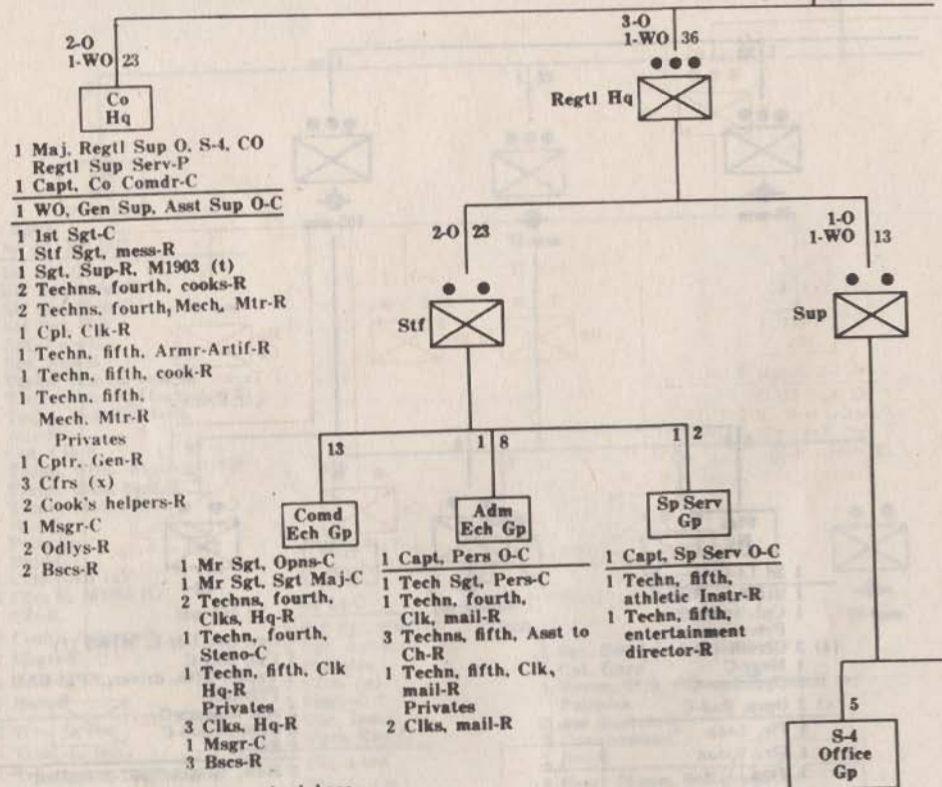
2-O
1-WO 23

Co
Hq

1 Maj, Regtl Sup O, S-4, CO
Regtl Sup Serv-P
1 Capt, Co Comdr-C
1 WO, Gen Sup, Asst Sup O-C
1 1st Sgt-C
1 Stf Sgt, mess-R
1 Sgt, Sup-R, M1903 (t)
2 Techns, fourth, cooks-R
2 Techns, fourth, Mech, Mtr-R
1 Cpl, Clk-R
1 Techn, fifth, Armr-Artif-R
1 Techn, fifth, cook-R
1 Techn, fifth, Mech, Mtr-R
Privates
1 Cptr, Gen-R
3 Cfrs (x)
2 Cook's helpers-R
1 Msgr-C
2 Odlys-R
2 Bscs-R

3-O
1-WO 36

Regtl Hq

2-O 23

Stf

1-O
1-WO 13

Sup

13

Comd
Ech Gp

1 Mr Sgt, Opns-C
1 Mr Sgt, Sgt Maj-C
2 Techns, fourth, Clks, Hq-R
1 Techn, fourth, Steno-C
1 Techn, fifth, Clk Hq-R
Privates
3 Clks, Hq-R
1 Msgr-C
3 Bscs-R

1 8

Adm
Ech Gp

1 Capt, Pers O-C
1 Tech Sgt, Pers-C
1 Techn, fourth, Clk, mail-R
3 Techns, fifth, Asst to Ch-R
1 Techn, fifth, Clk, mail-R
Privates
2 Clks, mail-R

1 2

Sp Serv
Gp

1 Capt, Sp Serv O-C
1 Techn, fifth, athletic Instr-R
1 Techn, fifth, entertainment director-R

5

S-4
Office
Gp